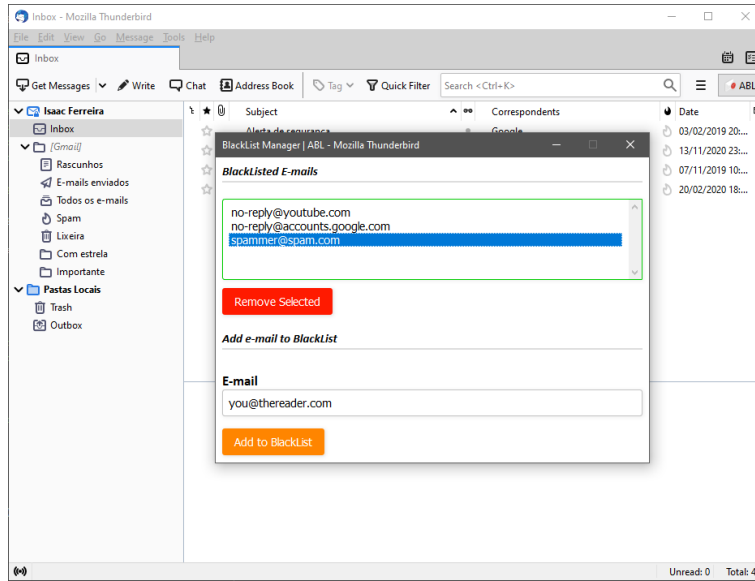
Inbox - Mozilla Thunderbird

File Edit View Go Message Tools Help

Inbox

Get Messages | Write | Chat | Address Book | Tag | Quick Filter | Search <Ctrl+K> | ABL

Isaac Ferreira
Inbox
[Gmail]
Rascunhos
E-mails enviados
Todos os e-mails
Spam
Lixeira
Com estrela
Importante
Pastas Locais
Trash
Outbox

Subject | Correspondents | Date
Alerta de segurança | Google | 03/02/2019 20:...
13/11/2020 23:...
07/11/2019 10:...
20/02/2020 18:...

BlackList Manager | ABL - Mozilla Thunderbird

BlackListed E-mails

no-reply@youtube.com
no-reply@accounts.google.com
spammer@spam.com

Remove Selected

Add e-mail to BlackList

E-mail

you@thereader.com

Add to BlackList

Unread: 0 Total: 4